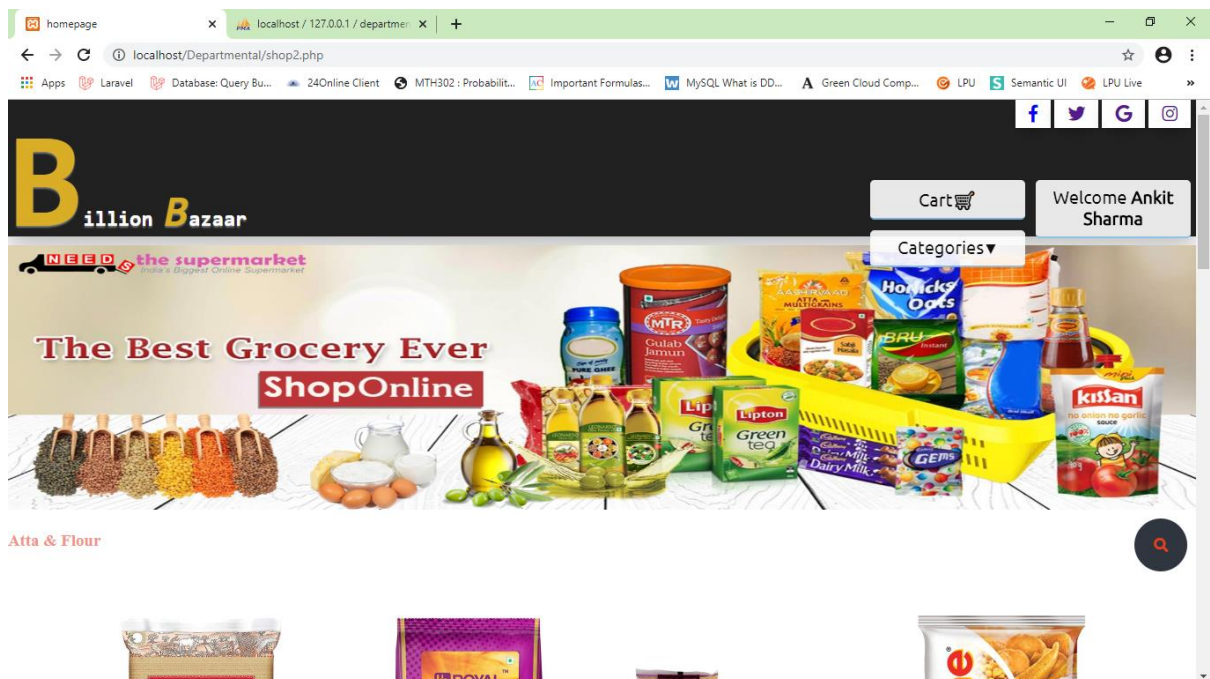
homepage
localhost / 127.0.0.1 / departmen
localhost/Departmental/shop2.php
Apps Laravel Database: Query Bu... 24Online Client MTH302 : Probabilit... Important Formulas... MySQL What is DD... Green Cloud Comp... LPU Semantic UI LPU Live

Billion Bazaar

Cart

Welcome Ankit Sharma

Categories▼

NEED the supermarket
India's Biggest Online Supermarket

The Best Grocery Ever
ShopOnline

MTR Gulab Jamun
Horlicks Oats
BRU Instant
Lipton Green tea
Dairy Milk
GEMS
Kissan

Atta & Flour